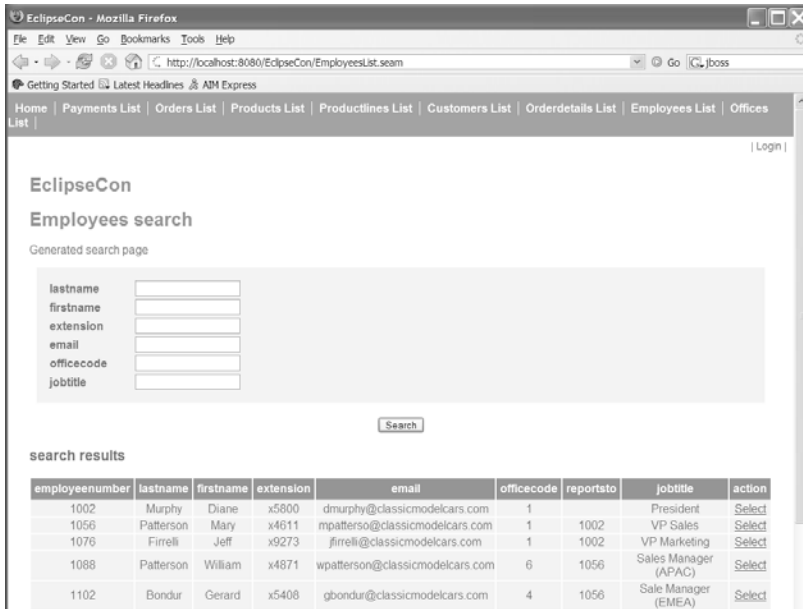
EclipseCon - Mozilla Firefox

File Edit View Go Bookmarks Tools Help

http://localhost:8080/EclipseCon/EmployeesList.seam

Go jboss

Getting Started Latest Headlines AIM Express

Home | Payments List | Orders List | Products List | Productlines List | Customers List | Orderdetails List | Employees List | Offices List |

| Login |

EclipseCon

Employees search

Generated search page

lastname
firstname
extension
email
officecode
jobtitle

Search

search results

| employeenumber | lastname | firstname | extension | email | officecode | reportsto | jobtitle | action |
|---|---|---|---|---|---|---|---|---|
| 1002 | Murphy | Diane | x5800 | dmurphy@classicmodelcars.com | 1 | | President | Select |
| 1056 | Patterson | Mary | x4611 | mpatterso@classicmodelcars.com | 1 | 1002 | VP Sales | Select |
| 1076 | Firrelli | Jeff | x9273 | jfirrelli@classicmodelcars.com | 1 | 1002 | VP Marketing | Select |
| 1088 | Patterson | William | x4871 | wpatterson@classicmodelcars.com | 6 | 1056 | Sales Manager (APAC) | Select |
| 1102 | Bondur | Gerard | x5408 | gbondur@classicmodelcars.com | 4 | 1056 | Sale Manager (EMEA) | Select |